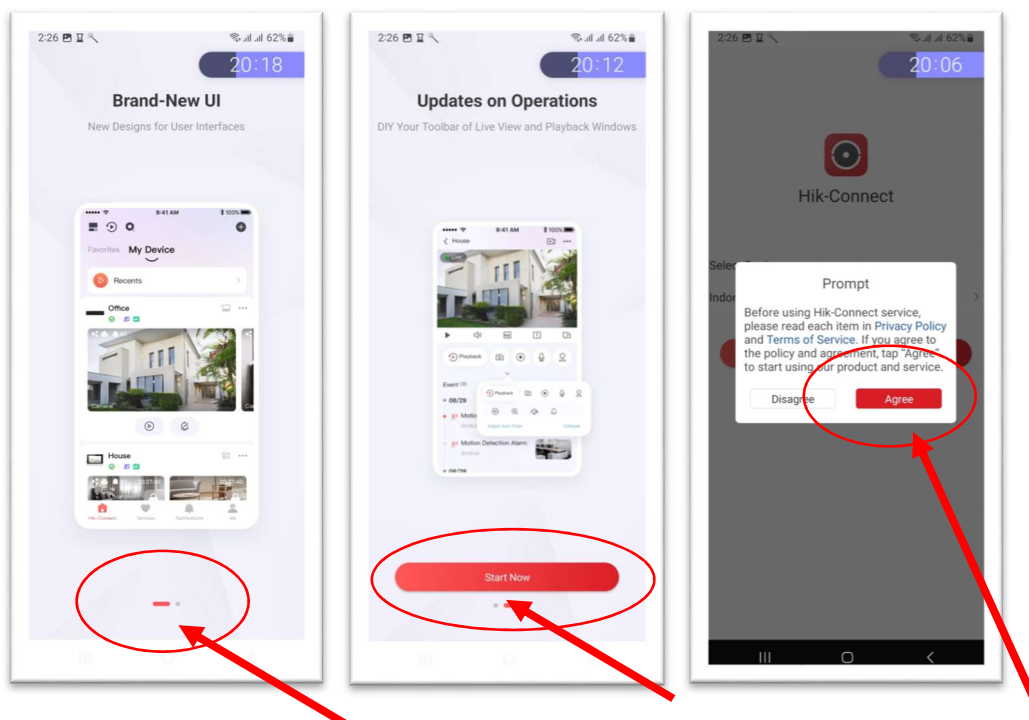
2:26 62%
20:18

Brand-New UI

New Designs for User Interfaces

9:41 AM 100%

Favorites My Device

Recents

Office

Camera

House

Hik-Connect Services Notifications Me

2:26 62%
20:12

Updates on Operations

DIY Your Toolbar of Live View and Playback Windows

9:41 AM 100%

House

Live

Playback

Event

08/29

Motion

Playback

Adjust icon Order Collapse

Motion Detection Alarm

08/28

Start Now

2:26 62%
20:06

Hik-Connect

Select

Indo

Prompt

Before using Hik-Connect service, please read each item in Privacy Policy and Terms of Service. If you agree to the policy and agreement, tap "Agree" to start using our product and service.

Disagree

Agree